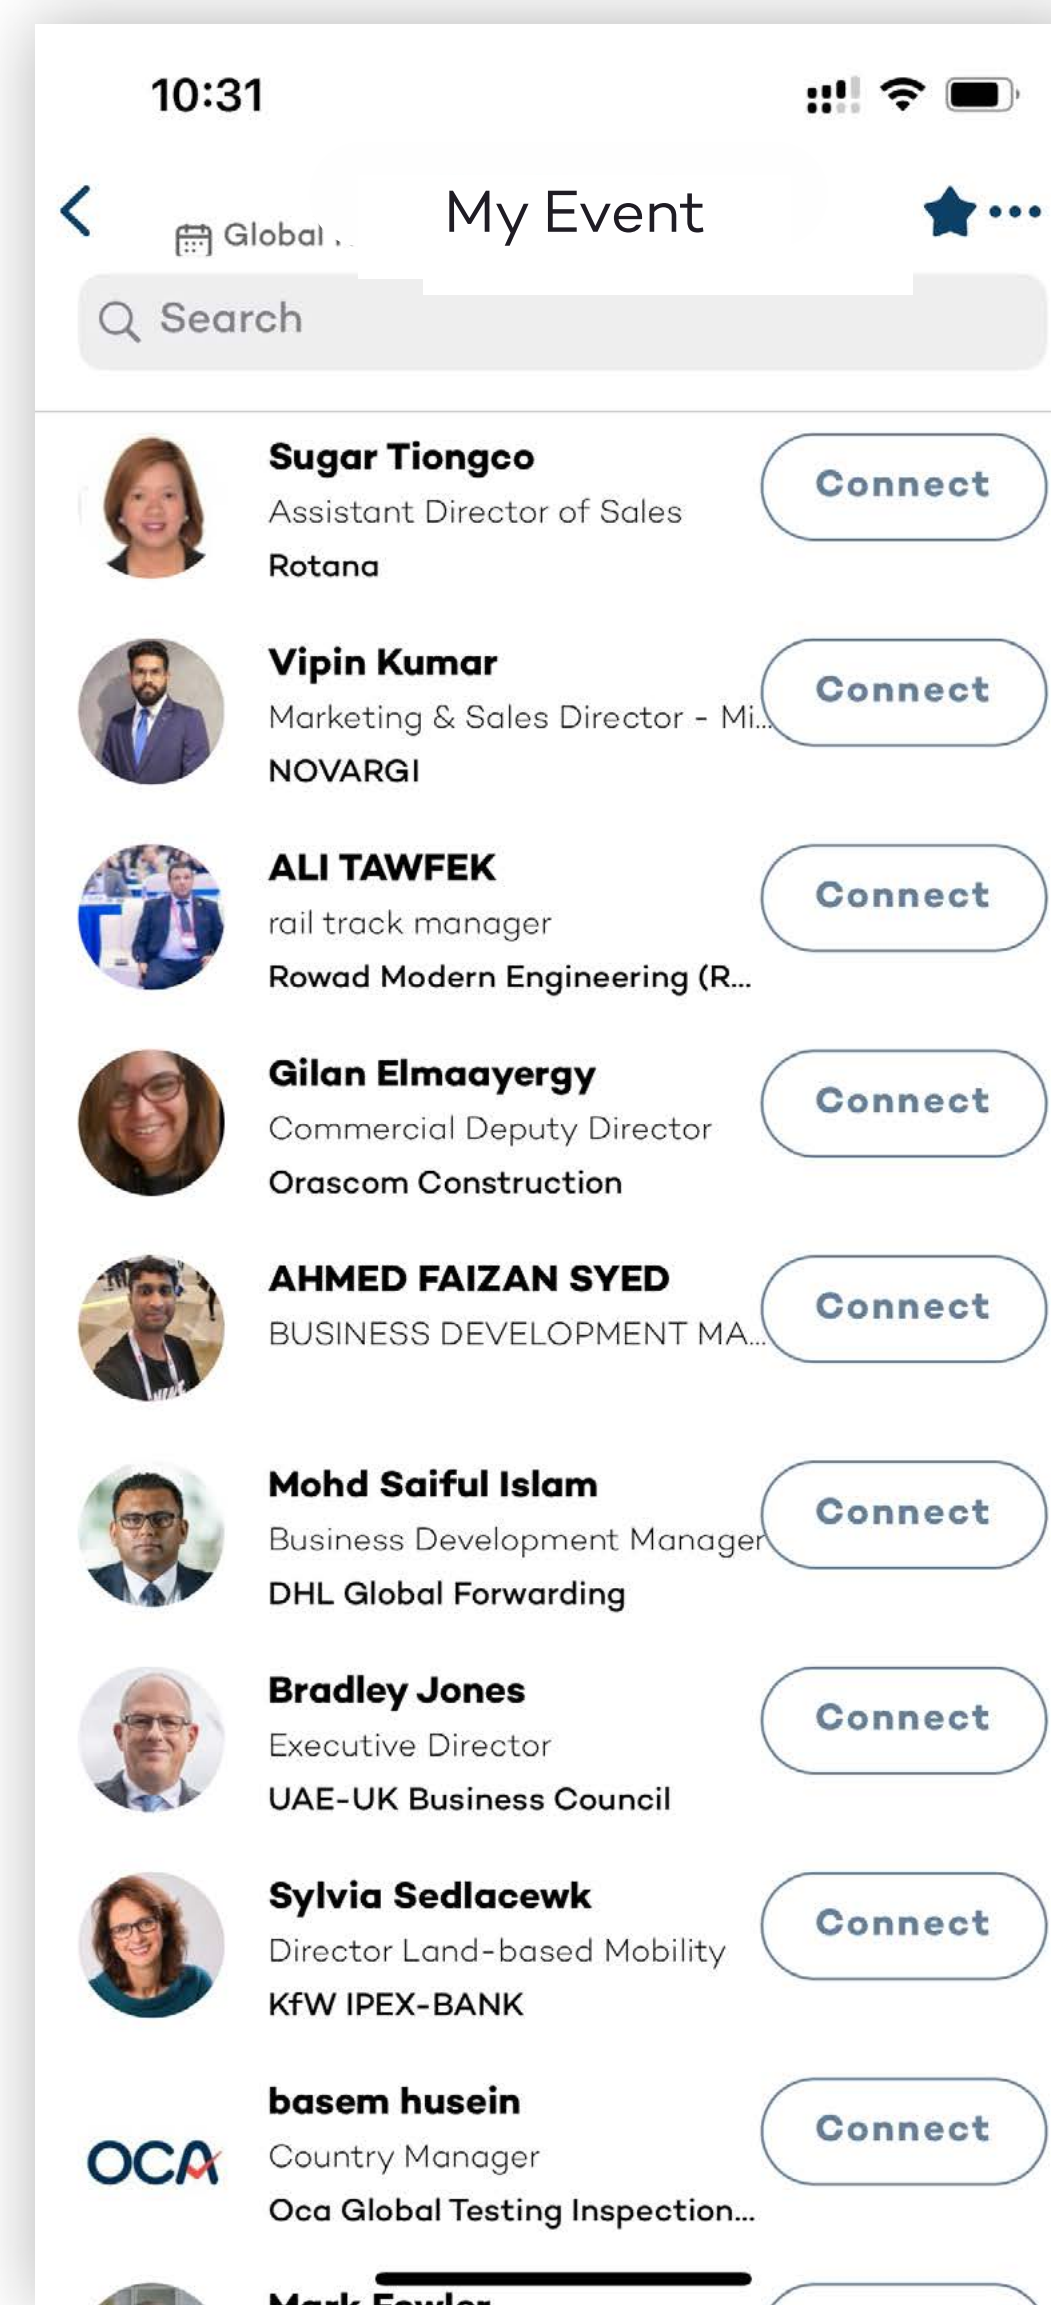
10:31

Global ..

My Event

Search

Sugar Tiongco
Assistant Director of Sales
Rotana
Connect

Vipin Kumar
Marketing & Sales Director - Mi...
NOVARGI
Connect

ALI TAWFEK
rail track manager
Rowad Modern Engineering (R...
Connect

Gilan Elmaayergy
Commercial Deputy Director
Orascom Construction
Connect

AHMED FAIZAN SYED
BUSINESS DEVELOPMENT MA...
Connect

Mohd Saiful Islam
Business Development Manager
DHL Global Forwarding
Connect

Bradley Jones
Executive Director
UAE-UK Business Council
Connect

Sylvia Sedlacewk
Director Land-based Mobility
KfW IPEX-BANK
Connect

OCA
basem husein
Country Manager
Oca Global Testing Inspection...
Connect

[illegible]